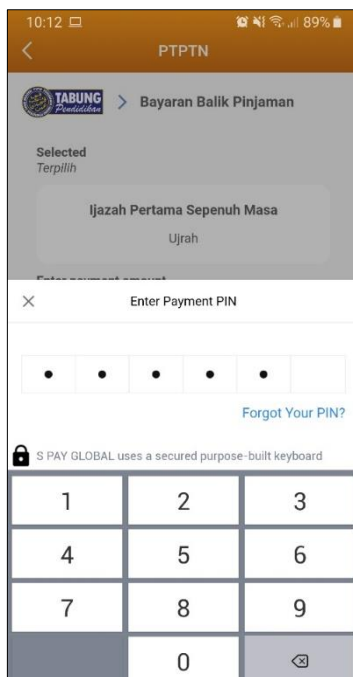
10:12

89%

PTPTN

TABUNG Pendidikan

Bayaran Balik Pinjaman

Selected
Terpilih

Ijazah Pertama Sepenuh Masa

Ujrah

Enter payment amount

×

Enter Payment PIN

• • • • •

Forgot Your PIN?

S PAY GLOBAL uses a secured purpose-built keyboard

1
2
3
4
5
6
7
8
9
0